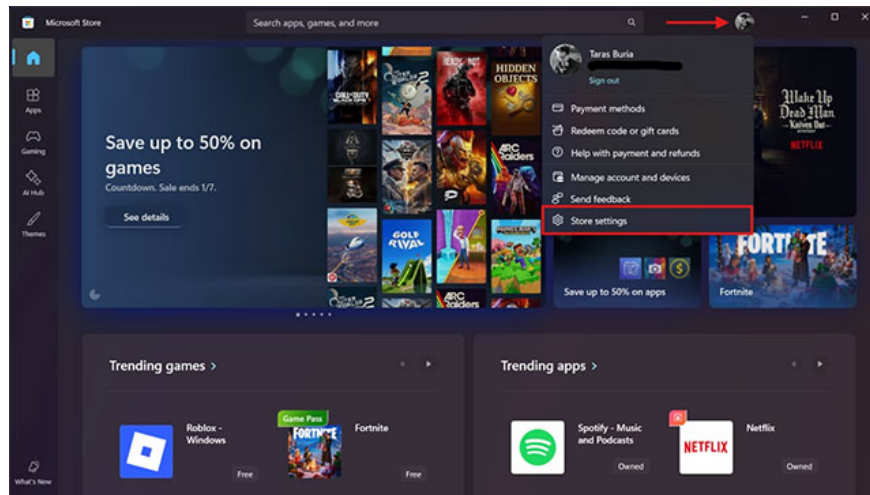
Microsoft Store

Search apps, games, and more

Apps

Gaming

AI Hub

Themes

What's New

Save up to 50% on games

Countdown. Sale ends 1/7.

See details

HIDDEN OBJECTS

ARC Raiders

GOLF RIVAL

Taras Buria

Sign out

Payment methods

Redeem code or gift cards

Help with payment and refunds

Manage account and devices

Send feedback

Store settings

Wake Up Dead Man - Knives Out -

NETFLIX

FORTNITE

Save up to 50% on apps

Fortnite

Trending games >

Trending apps >

Roblox - Windows

Free

Game Pass

Fortnite

Free

Spotify - Music and Podcasts

Owned

NETFLIX

Netflix

Owned